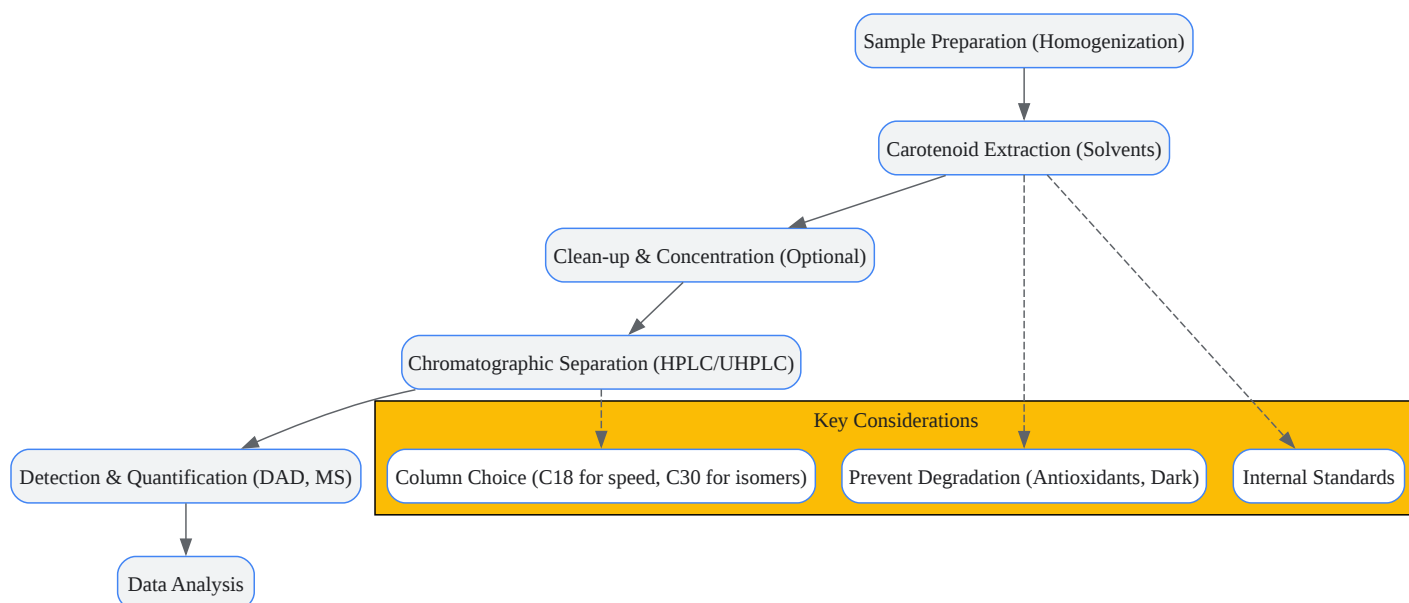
Sample Preparation (Homogenization)

Carotenoid Extraction (Solvents)

Clean-up & Concentration (Optional)

Chromatographic Separation (HPLC/UHPLC)

Key Considerations

Detection & Quantification (DAD, MS)

Column Choice (C18 for speed, C30 for isomers)

Prevent Degradation (Antioxidants, Dark)

Internal Standards

Data Analysis